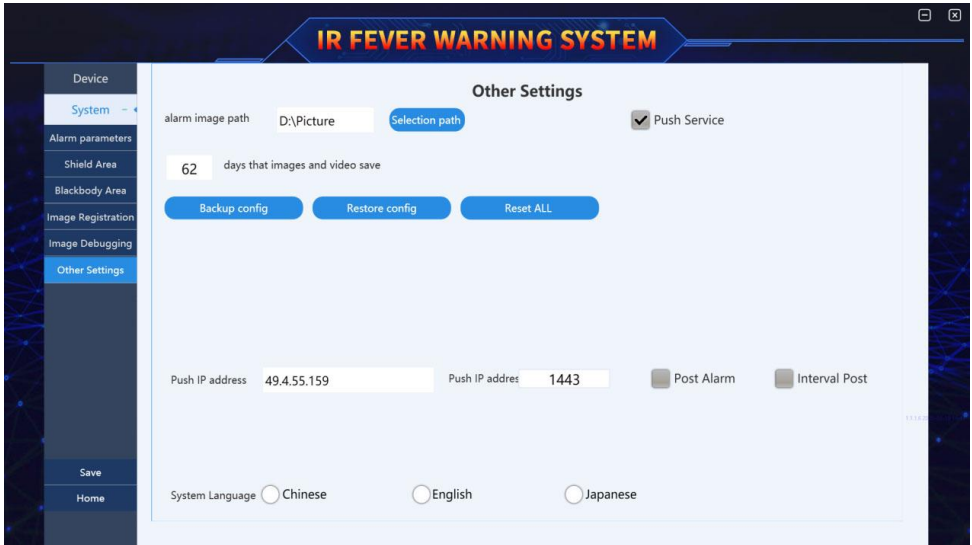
IR FEVER WARNING SYSTEM

Device
System
Alarm parameters
Shield Area
Blackbody Area
Image Registration
Image Debugging
Other Settings

Other Settings

alarm image path D:\Picture Selection path

Push Service

62 days that images and video save

Backup config Restore config Reset ALL

Push IP address 49.4.55.159 Push IP addres 1443 Post Alarm Interval Post

Save
Home

System Language Chinese English Japanese